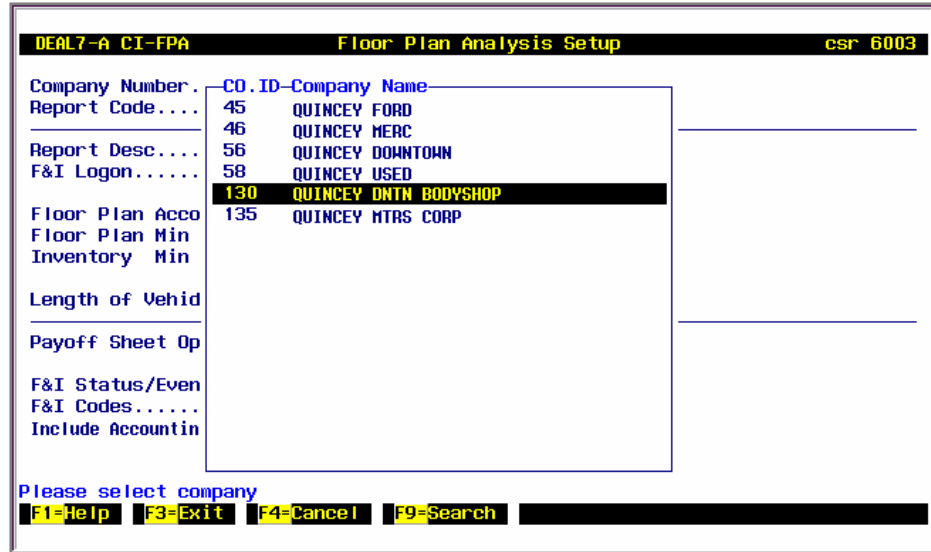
DEAL7-A CI-FPA Floor Plan Analysis Setup csr 6003

Company Number.
Report Code....

Report Desc....
F&I Logon......

Floor Plan Acco
Floor Plan Min
Inventory Min

Length of Vehid

Payoff Sheet Op

F&I Status/Even
F&I Codes......
Include Accountin

| CO.ID | Company Name |
|---|---|
| 45 | QUINCEY FORD |
| 46 | QUINCEY MERC |
| 56 | QUINCEY DOWNTOWN |
| 58 | QUINCEY USED |
| 130 | QUINCEY DNTN BODYSHOP |
| 135 | QUINCEY MTRS CORP |

Please select company
F1=Help F3=Exit F4=Cancel F9=Search